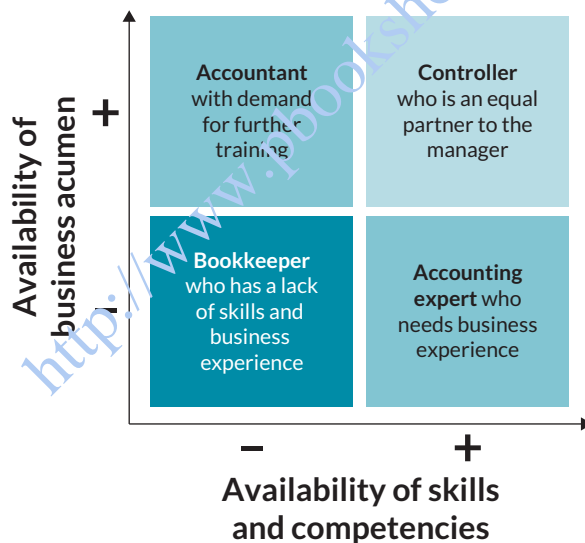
Availability of business acumen

+

–

Accountant with demand for further training

Controller who is an equal partner to the manager

Bookkeeper who has a lack of skills and business experience

Accounting expert who needs business experience

–

+

Availability of skills and competencies

http://www.pbooksh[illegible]